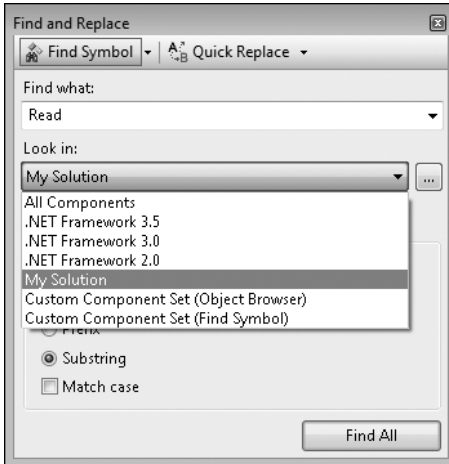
Find and Replace

Find Symbol | Quick Replace

Find what:

Read

Look in:

My Solution

...

All Components
.NET Framework 3.5
.NET Framework 3.0
.NET Framework 2.0
My Solution
Custom Component Set (Object Browser)
Custom Component Set (Find Symbol)

Prefix

Substring

Match case

Find All